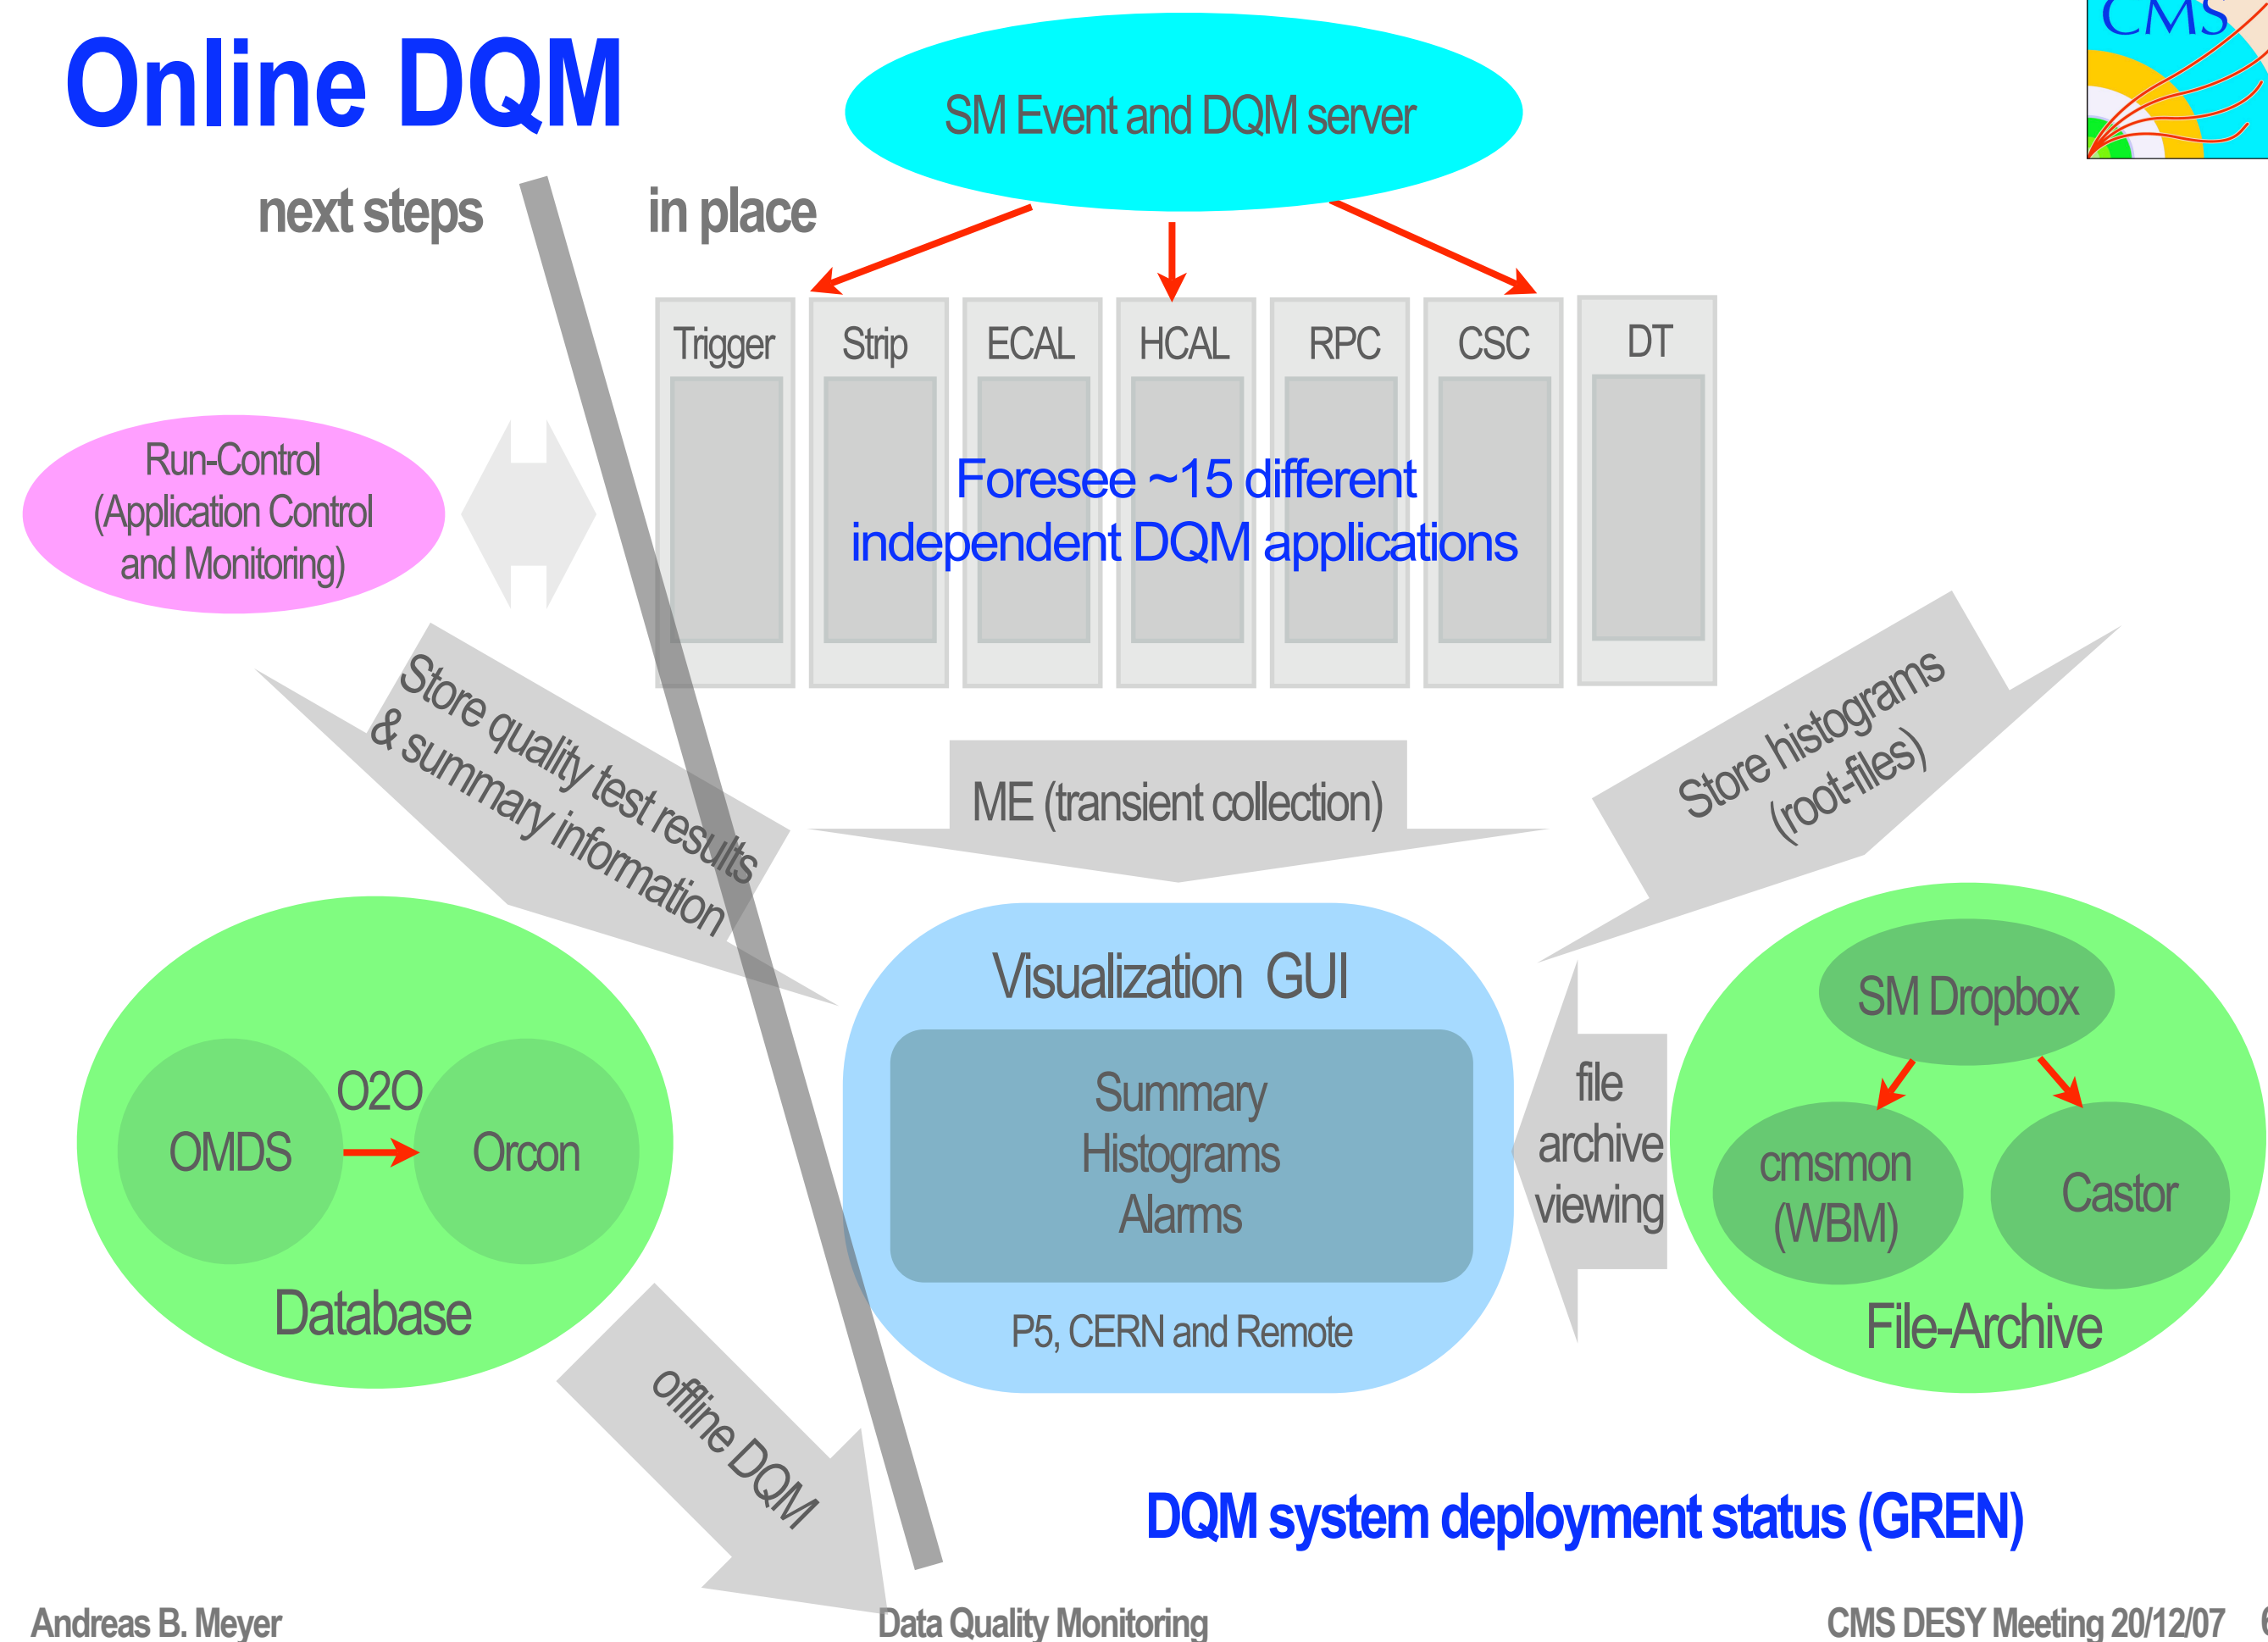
Online DQM

CMS

SM Event and DQM server

next steps

in place

Trigger

Strip

ECAL

HCAL

RPC

CSC

DT

Run-Control (Application Control and Monitoring)

Foresee ~15 different independent DQM applications

Store quality test results & summary information

ME (transient collection)

Store histograms (root-files)

Visualization GUI

Summary
Histograms
Alarms

P5, CERN and Remote

file archive viewing

SM Dropbox

cmsmon (WBM)

Castor

File-Archive

O2O

OMDS

Orcon

Database

offline DQM

DQM system deployment status (GREN)

Andreas B. Meyer

Data Quality Monitoring

CMS DESY Meeting 20/12/07